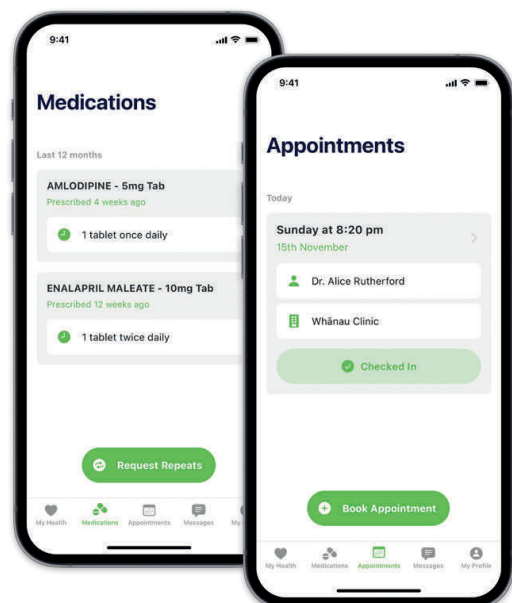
9:41

Medications

Last 12 months

AMLODIPINE - 5mg Tab
Prescribed 4 weeks ago

1 tablet once daily

ENALAPRIL MALEATE - 10mg Tab
Prescribed 12 weeks ago

1 tablet twice daily

Request Repeats

My Health Medications Appointments Messages My

9:41

Appointments

Today

Sunday at 8:20 pm
15th November

Dr. Alice Rutherford

Whānau Clinic

Checked In

Book Appointment

My Health Medications Appointments Messages My Profile